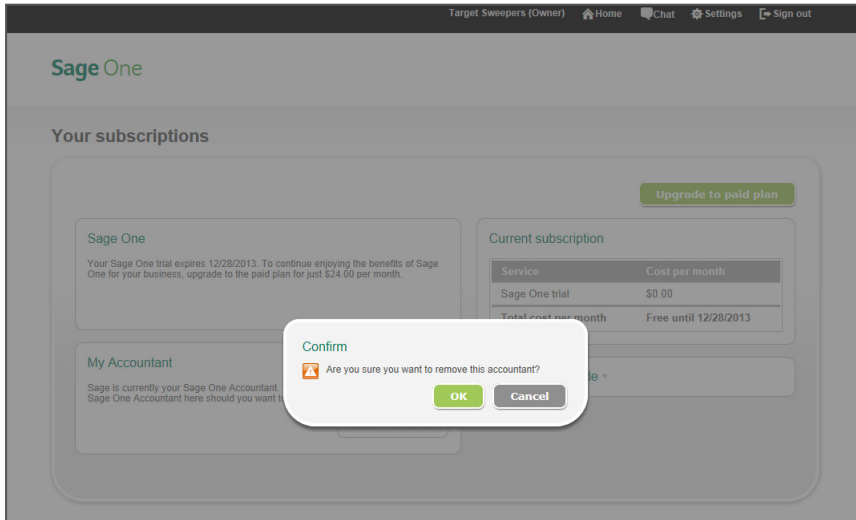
Target Sweepers (Owner) Home Chat Settings Sign out

Sage One

Your subscriptions

Upgrade to paid plan

Sage One

Your Sage One trial expires 12/28/2013. To continue enjoying the benefits of Sage One for your business, upgrade to the paid plan for just $24.00 per month.

Current subscription

| Service | Cost per month |
|---|---|
| Sage One trial | $0.00 |
| Total cost per month | Free until 12/28/2013 |

My Accountant

Sage is currently your Sage One Accountant. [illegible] Sage One Accountant here should you want t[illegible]

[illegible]de

Confirm

Are you sure you want to remove this accountant?

OK Cancel